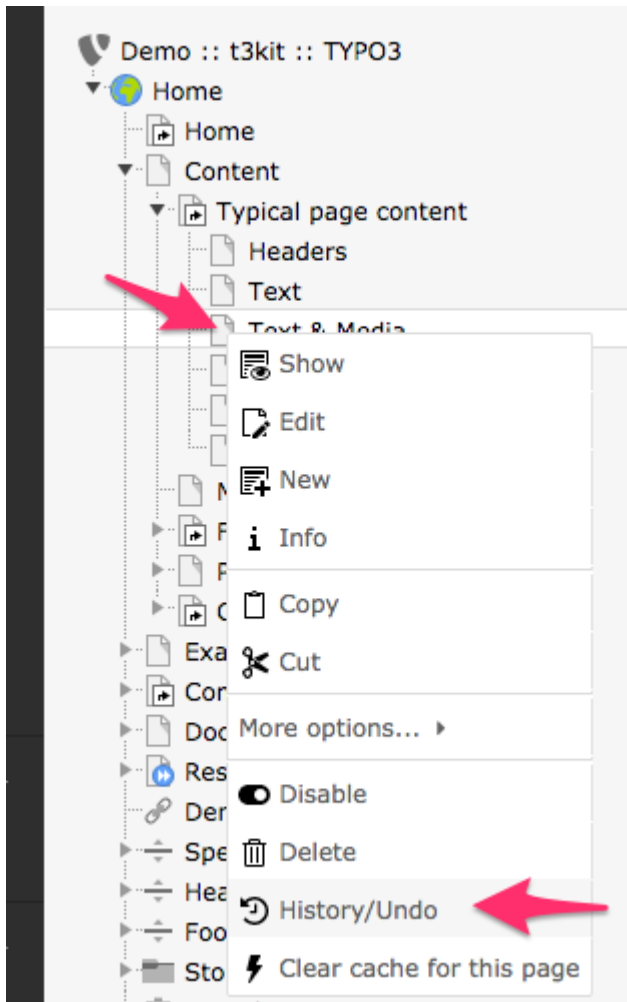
Demo :: t3kit :: TYPO3
Home
Home
Content
Typical page content
Headers
Text
Text & Media
M
F
F
C
Exa
Cor
Doc
Res
Der
Spe
Hea
Foo
Sto

Show
Edit
New
Info
Copy
Cut
More options...
Disable
Delete
History/Undo
Clear cache for this page